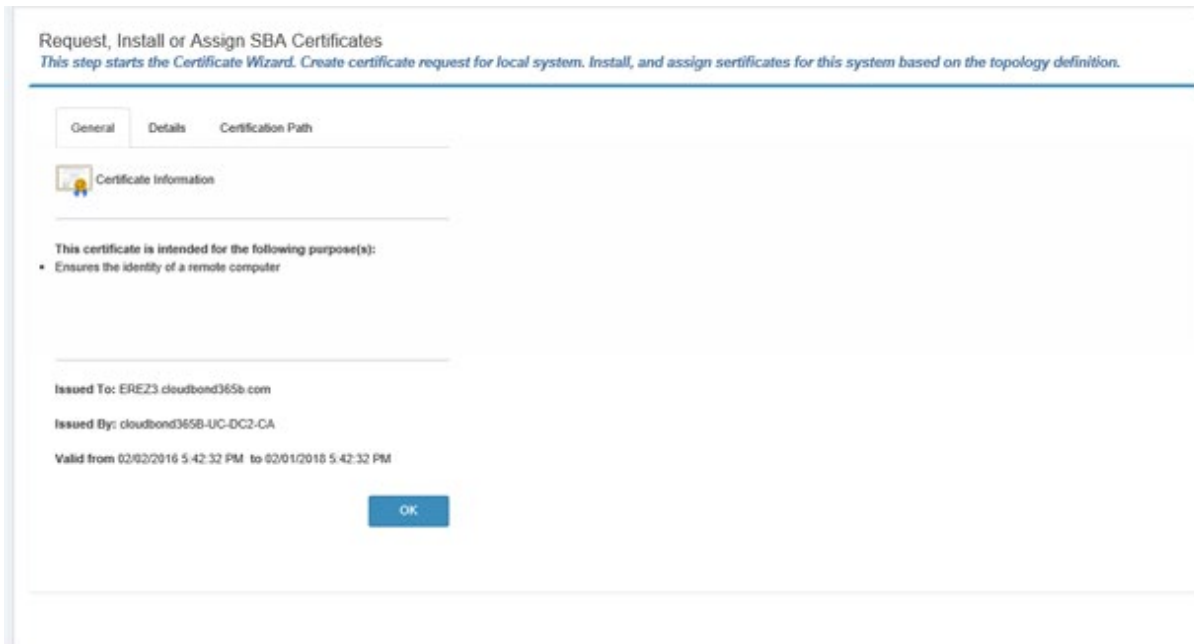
Request, Install or Assign SBA Certificates
This step starts the Certificate Wizard. Create certificate request for local system. Install, and assign sertificates for this system based on the topology definition.

General Details Certification Path

Certificate Information

This certificate is intended for the following purpose(s):
• Ensures the identity of a remote computer

Issued To: EREZ3.cloudbond365b.com

Issued By: cloudbond365B-UC-DC2-CA

Valid from 02/02/2016 5:42:32 PM to 02/01/2018 5:42:32 PM

OK